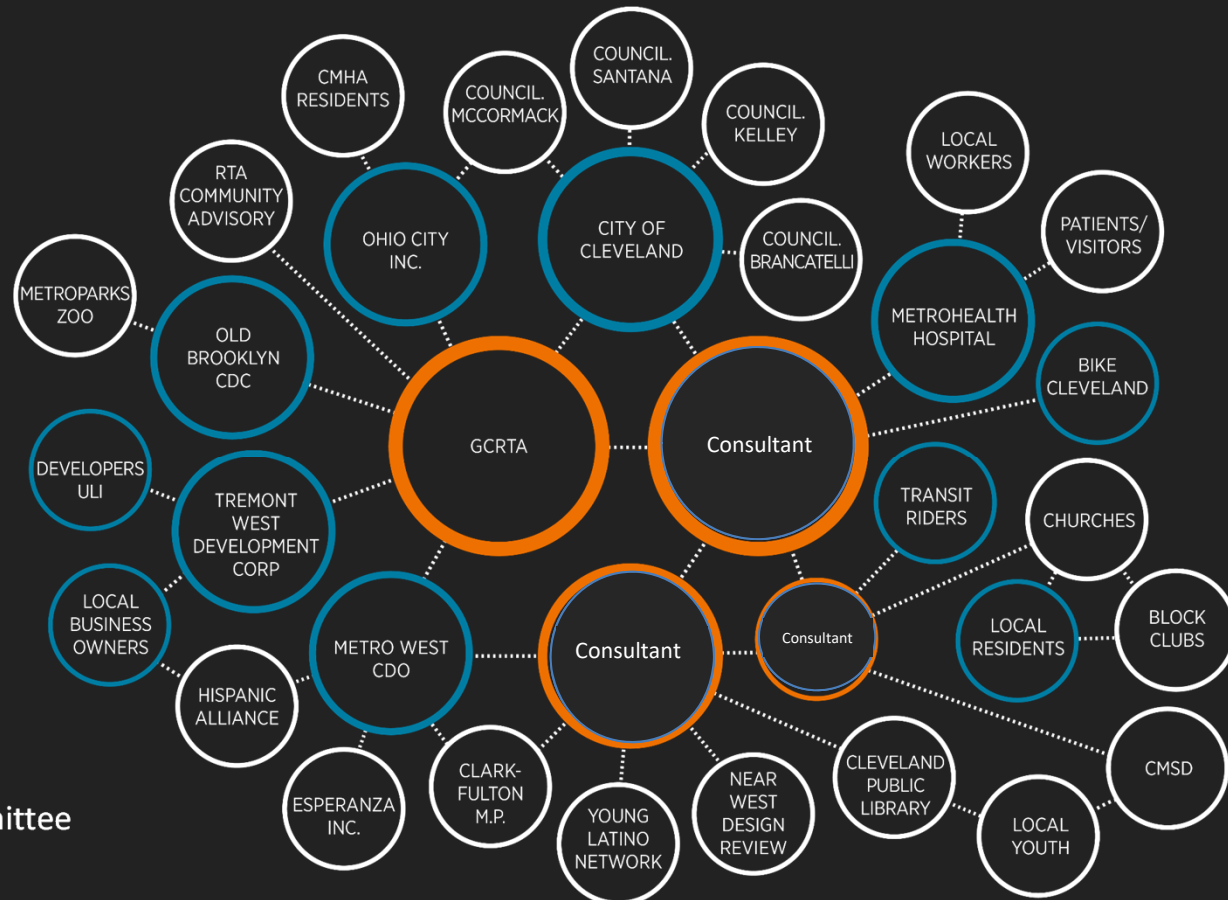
CMHA RESIDENTS

COUNCIL. MCCORMACK

COUNCIL. SANTANA

COUNCIL. KELLEY

LOCAL WORKERS

RTA COMMUNITY ADVISORY

OHIO CITY INC.

CITY OF CLEVELAND

COUNCIL. BRANCATELLI

PATIENTS/ VISITORS

METROPARKS ZOO

OLD BROOKLYN CDC

METROHEALTH HOSPITAL

BIKE CLEVELAND

GCRTA

Consultant

DEVELOPERS ULI

TREMONT WEST DEVELOPMENT CORP

TRANSIT RIDERS

CHURCHES

LOCAL BUSINESS OWNERS

METRO WEST CDO

Consultant

Consultant

LOCAL RESIDENTS

BLOCK CLUBS

HISPANIC ALLIANCE

CLEVELAND PUBLIC LIBRARY

CMSD

ESPERANZA INC.

CLARK-FULTON M.P.

YOUNG LATINO NETWORK

NEAR WEST DESIGN REVIEW

LOCAL YOUTH

ittee